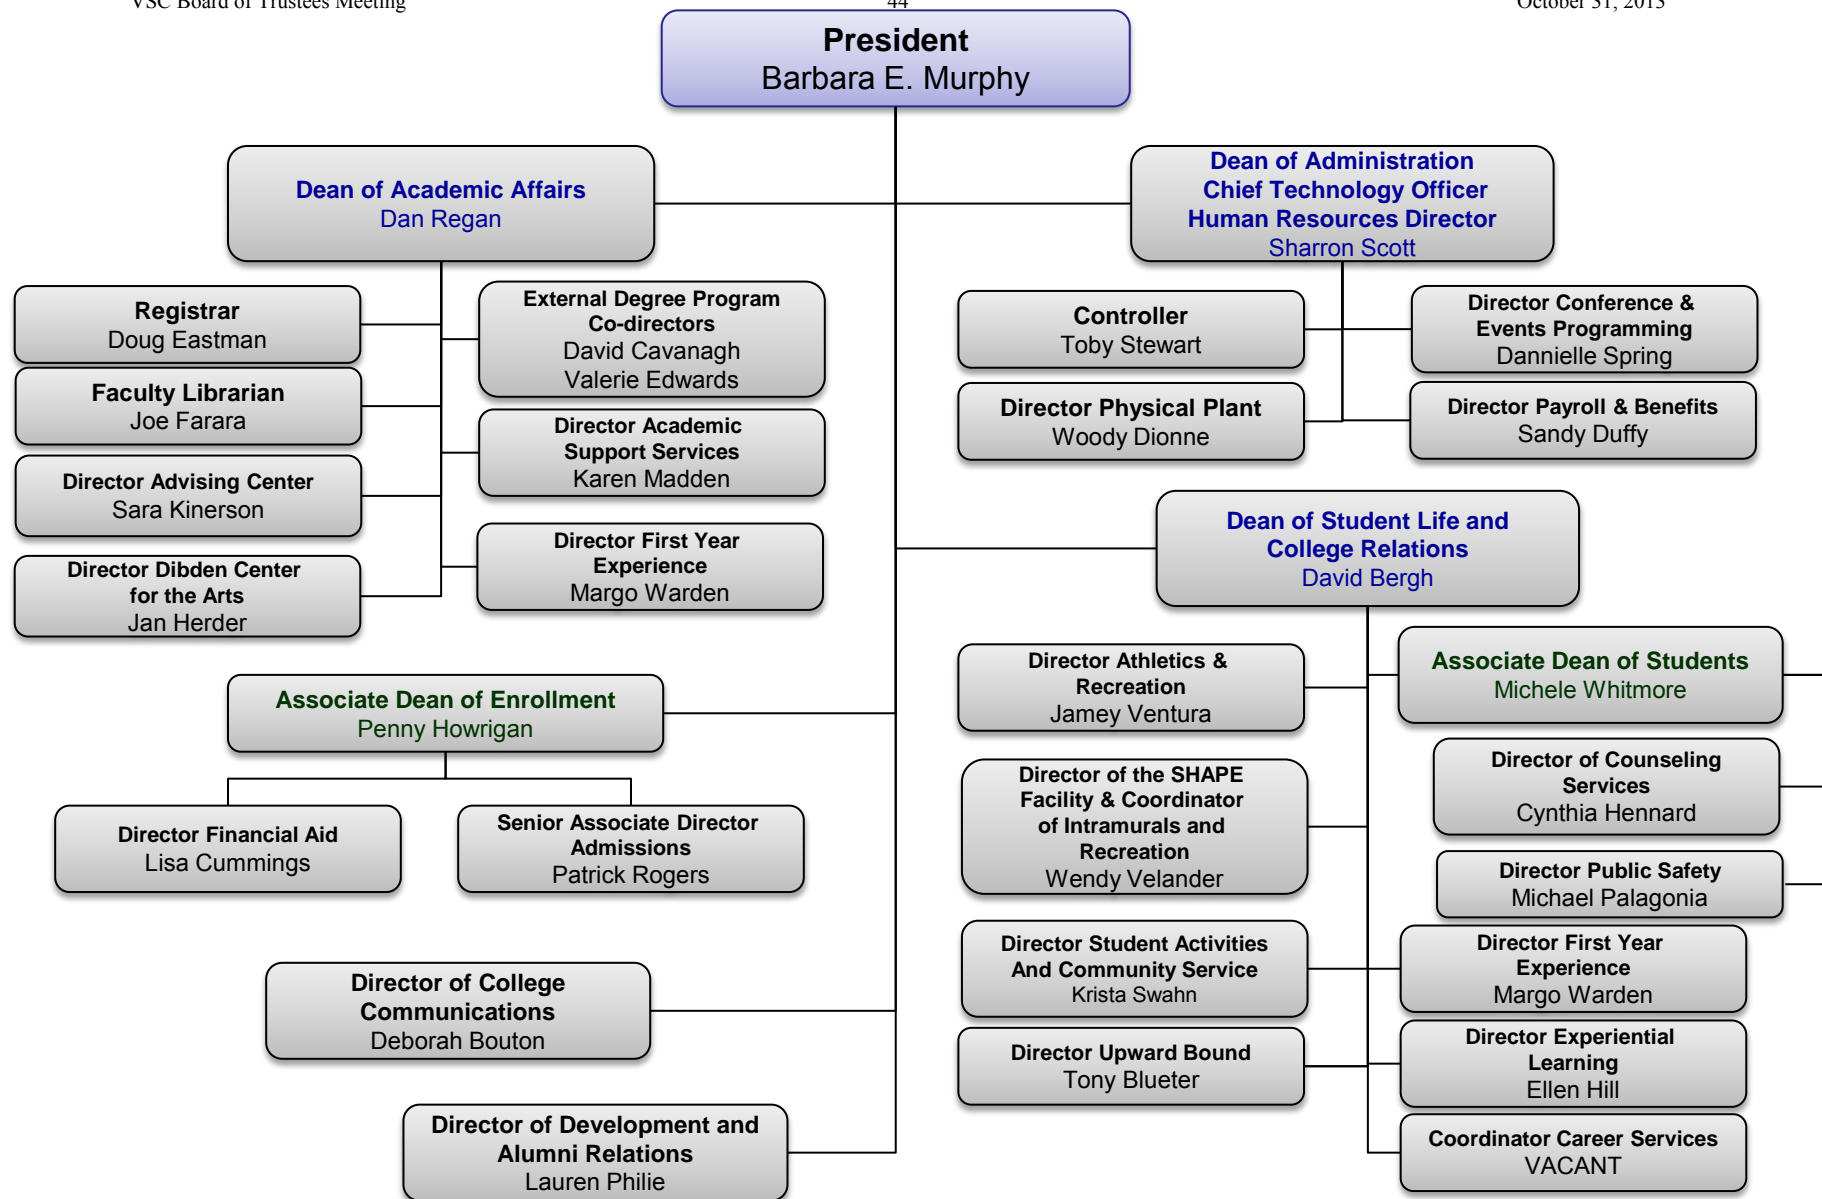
VSC Board of Trustees Meeting 44 October 31, 2013

President
Barbara E. Murphy

Dean of Academic Affairs
Dan Regan

Dean of Administration
Chief Technology Officer
Human Resources Director
Sharron Scott

Registrar
Doug Eastman

External Degree Program Co-directors
David Cavanagh
Valerie Edwards

Faculty Librarian
Joe Farara

Director Academic Support Services
Karen Madden

Director Advising Center
Sara Kinerson

Director First Year Experience
Margo Warden

Director Dibden Center for the Arts
Jan Herder

Controller
Toby Stewart

Director Conference & Events Programming
Dannielle Spring

Director Physical Plant
Woody Dionne

Director Payroll & Benefits
Sandy Duffy

Dean of Student Life and College Relations
David Bergh

Associate Dean of Enrollment
Penny Howrigan

Director Financial Aid
Lisa Cummings

Senior Associate Director Admissions
Patrick Rogers

Director Athletics & Recreation
Jamey Ventura

Associate Dean of Students
Michele Whitmore

Director of Counseling Services
Cynthia Hennard

Director of the SHAPE Facility & Coordinator of Intramurals and Recreation
Wendy Velander

Director Public Safety
Michael Palagonia

Director Student Activities And Community Service
Krista Swahn

Director First Year Experience
Margo Warden

Director of College Communications
Deborah Bouton

Director Upward Bound
Tony Blueter

Director Experiential Learning
Ellen Hill

Director of Development and Alumni Relations
Lauren Philie

Coordinator Career Services
VACANT